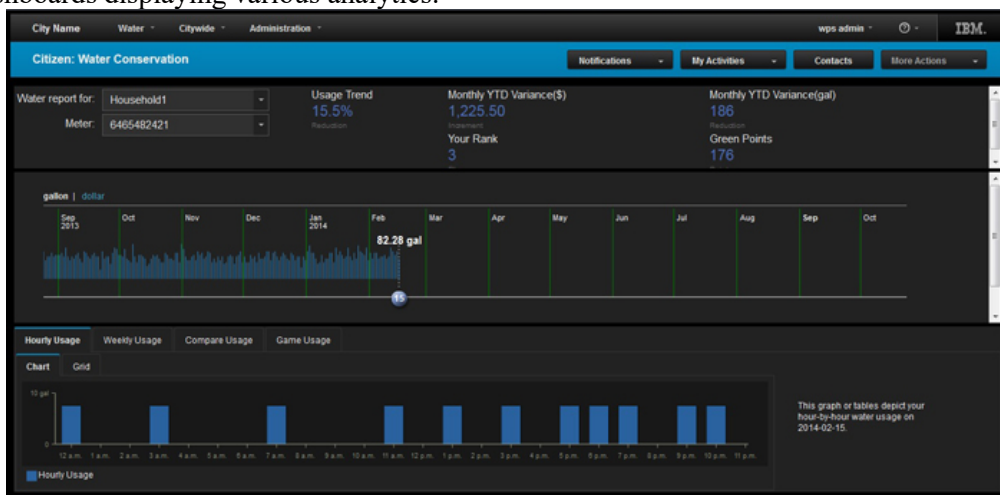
hboards displaying various analytics.

City Name Water Citywide Administration wps admin IBM.

Citizen: Water Conservation

Notifications My Activities Contacts More Actions

Water report for: Household1
Meter: 6465482421

Usage Trend
15.5%
Reduction

Monthly YTD Variance($)
1,225.50
Increment

Your Rank
3

Monthly YTD Variance(gal)
186
Reduction

Green Points
176

gallon | dollar

Sep 2013 Oct Nov Dec Jan 2014 Feb Mar Apr May Jun Jul Aug Sep Oct

82.28 gal

15

Hourly Usage Weekly Usage Compare Usage Game Usage

Chart Grid

10 gal
0

12 a.m. 1 a.m. 2 a.m. 3 a.m. 4 a.m. 5 a.m. 6 a.m. 7 a.m. 8 a.m. 9 a.m. 10 a.m. 11 a.m. 12 p.m. 1 p.m. 2 p.m. 3 p.m. 4 p.m. 5 p.m. 6 p.m. 7 p.m. 8 p.m. 9 p.m. 10 p.m. 11 p.m.

Hourly Usage

This graph or tables depict your hour-by-hour water usage on 2014-02-15.